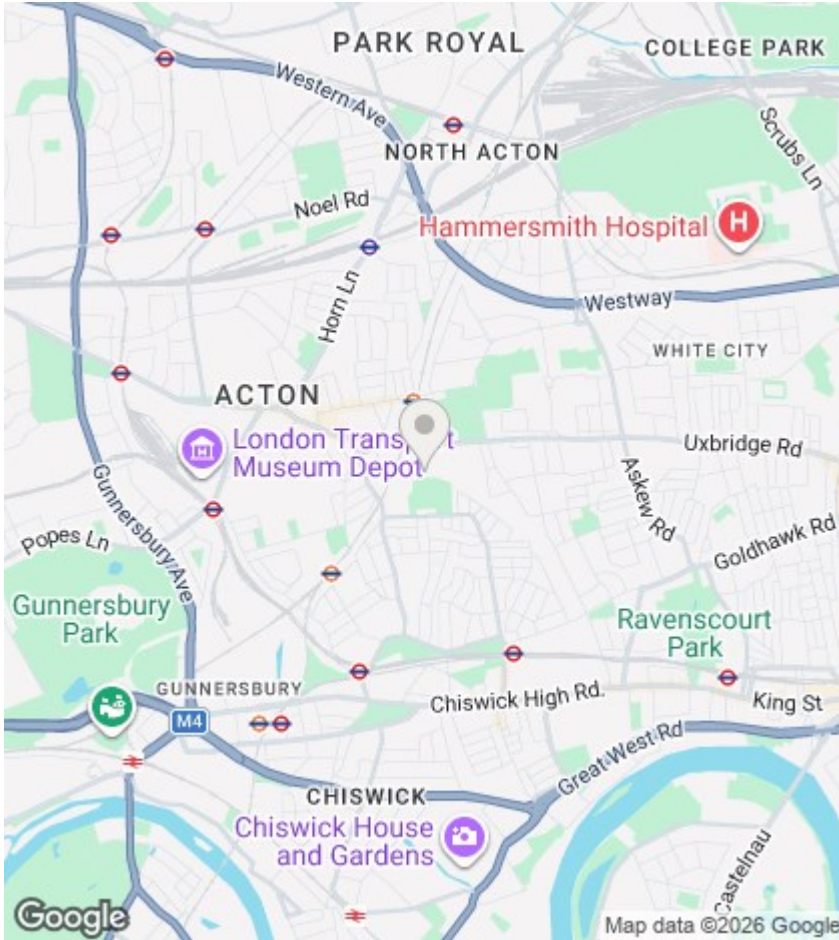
PARK ROYAL
COLLEGE PARK
Western Ave
NORTH ACTON
Scrubs Ln
Noel Rd
Hammersmith Hospital
Horn Ln
Westway
WHITE CITY
ACTON
London Transport Museum Depot
Uxbridge Rd
Askew Rd
Gunnersbury Ave
Popes Ln
Goldhawk Rd
Gunnersbury Park
Ravenscourt Park
GUNNERSBURY
Chiswick High Rd.
King St
M4
Great West Rd
CHISWICK
Chiswick House and Gardens
Castelnau
Google
Map data ©2026 Google